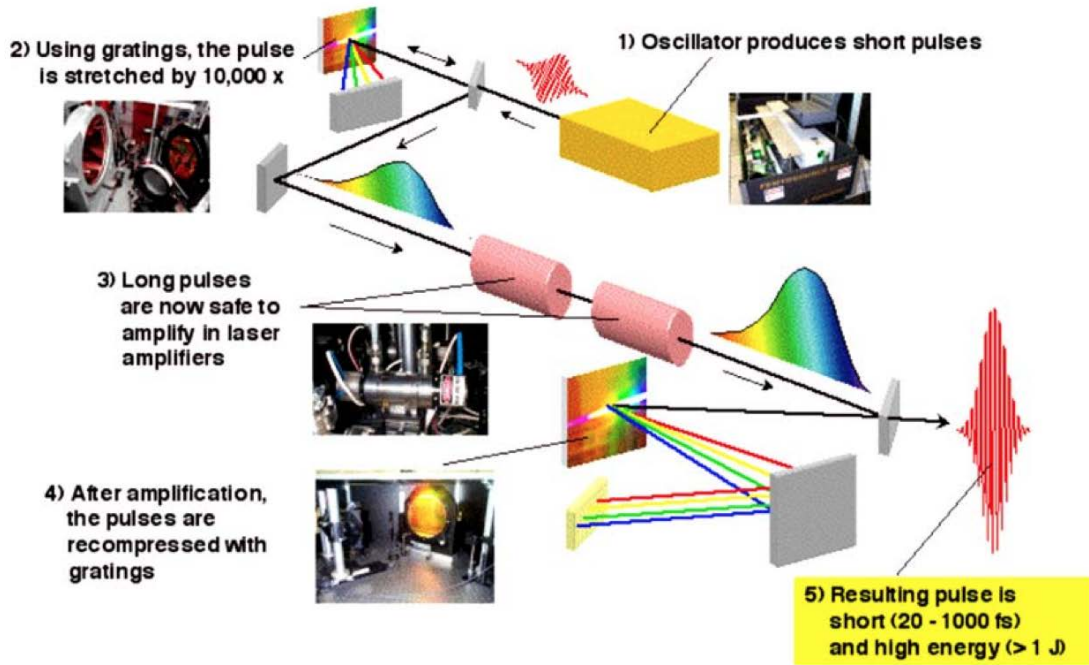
2) Using gratings, the pulse is stretched by 10,000 x

1) Oscillator produces short pulses

3) Long pulses are now safe to amplify in laser amplifiers

4) After amplification, the pulses are recompressed with gratings

5) Resulting pulse is short (20 - 1000 fs) and high energy (> 1 J)